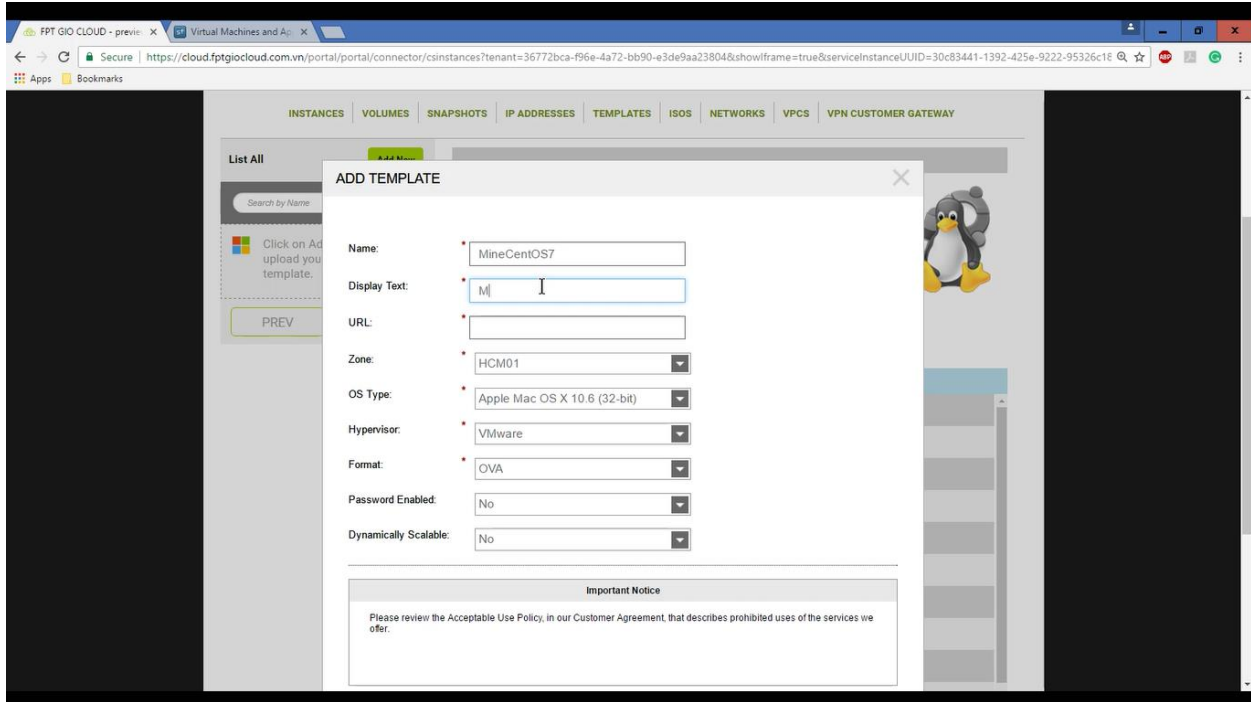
FPT GIO CLOUD - previe ×
Virtual Machines and Ap ×

Secure | https://cloud.fptgiocloud.com.vn/portal/portal/connector/csinstances?tenant=36772bca-f96e-4a72-bb90-e3de9aa23804&showIframe=true&serviceInstanceUUID=30c83441-1392-425e-9222-95326c18

Apps Bookmarks

INSTANCES | VOLUMES | SNAPSHOTS | IP ADDRESSES | TEMPLATES | ISOS | NETWORKS | VPCS | VPN CUSTOMER GATEWAY

List All
Add New

Search by Name

Click on Ad
upload you
template.

PREV

ADD TEMPLATE

Name: MineCentOS7
Display Text: M
URL:
Zone: HCM01
OS Type: Apple Mac OS X 10.6 (32-bit)
Hypervisor: VMware
Format: OVA
Password Enabled: No
Dynamically Scalable: No

Important Notice

Please review the Acceptable Use Policy, in our Customer Agreement, that describes prohibited uses of the services we offer.